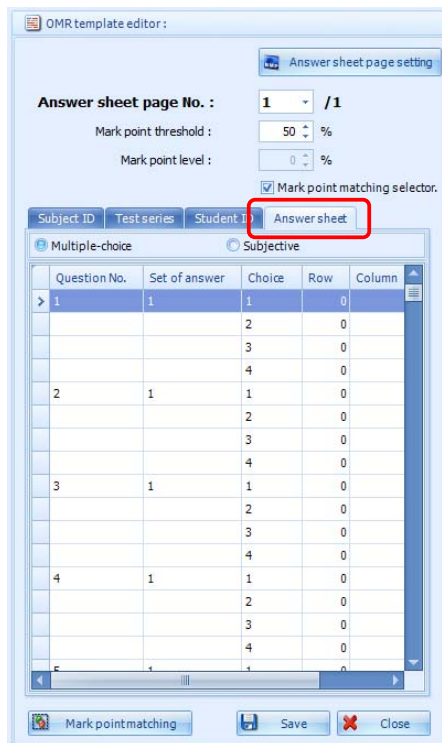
OMR template editor :

Answer sheet page setting

Answer sheet page No. : 1 /1

Mark point threshold : 50 %

Mark point level : 0 %

Mark point matching selector.

Subject ID | Test series | Student ID | Answer sheet

Multiple-choice Subjective

| | Question No. | Set of answer | Choice | Row | Column |
|---|---|---|---|---|---|
| > | 1 | 1 | 1 | 0 | |
| | | | 2 | 0 | |
| | | | 3 | 0 | |
| | | | 4 | 0 | |
| | 2 | 1 | 1 | 0 | |
| | | | 2 | 0 | |
| | | | 3 | 0 | |
| | | | 4 | 0 | |
| | 3 | 1 | 1 | 0 | |
| | | | 2 | 0 | |
| | | | 3 | 0 | |
| | | | 4 | 0 | |
| | 4 | 1 | 1 | 0 | |
| | | | 2 | 0 | |
| | | | 3 | 0 | |
| | | | 4 | 0 | |
| | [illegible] | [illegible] | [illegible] | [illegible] | |

Mark point matching | Save | Close